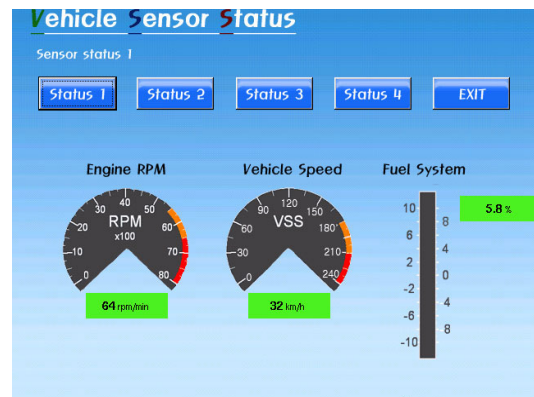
Vehicle Sensor Status

Sensor status 1

Status 1
Status 2
Status 3
Status 4
EXIT

Engine RPM

0
10
20
30
40
50
60
70
80
RPM
x100

64 rpm/min

Vehicle Speed

0
30
60
90
120
150
180
210
240
VSS

32 km/h

Fuel System

10
6
2
-2
-6
-10

8
4
0
4
8

5.8 %